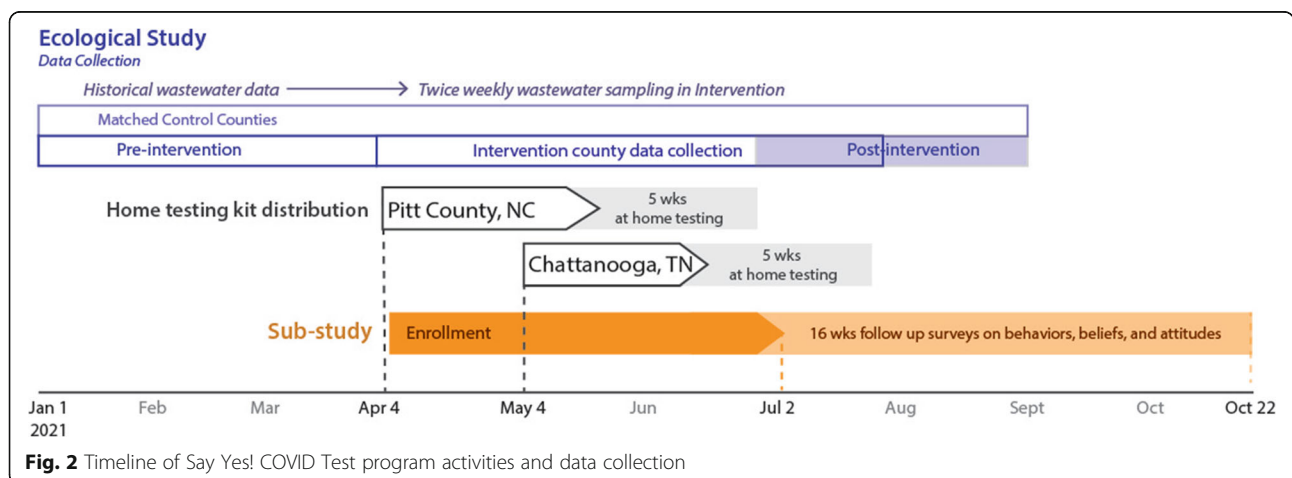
Ecological Study
Data Collection

Historical wastewater data → Twice weekly wastewater sampling in Intervention

Matched Control Counties

Pre-intervention

Intervention county data collection

Post-intervention

Home testing kit distribution

Pitt County, NC

5 wks at home testing

Chattanooga, TN

5 wks at home testing

Sub-study

Enrollment

16 wks follow up surveys on behaviors, beliefs, and attitudes

Jan 1 2021

Feb

Mar

Apr 4

May 4

Jun

Jul 2

Aug

Sept

Oct

Oct 22

**Fig. 2** Timeline of Say Yes! COVID Test program activities and data collection